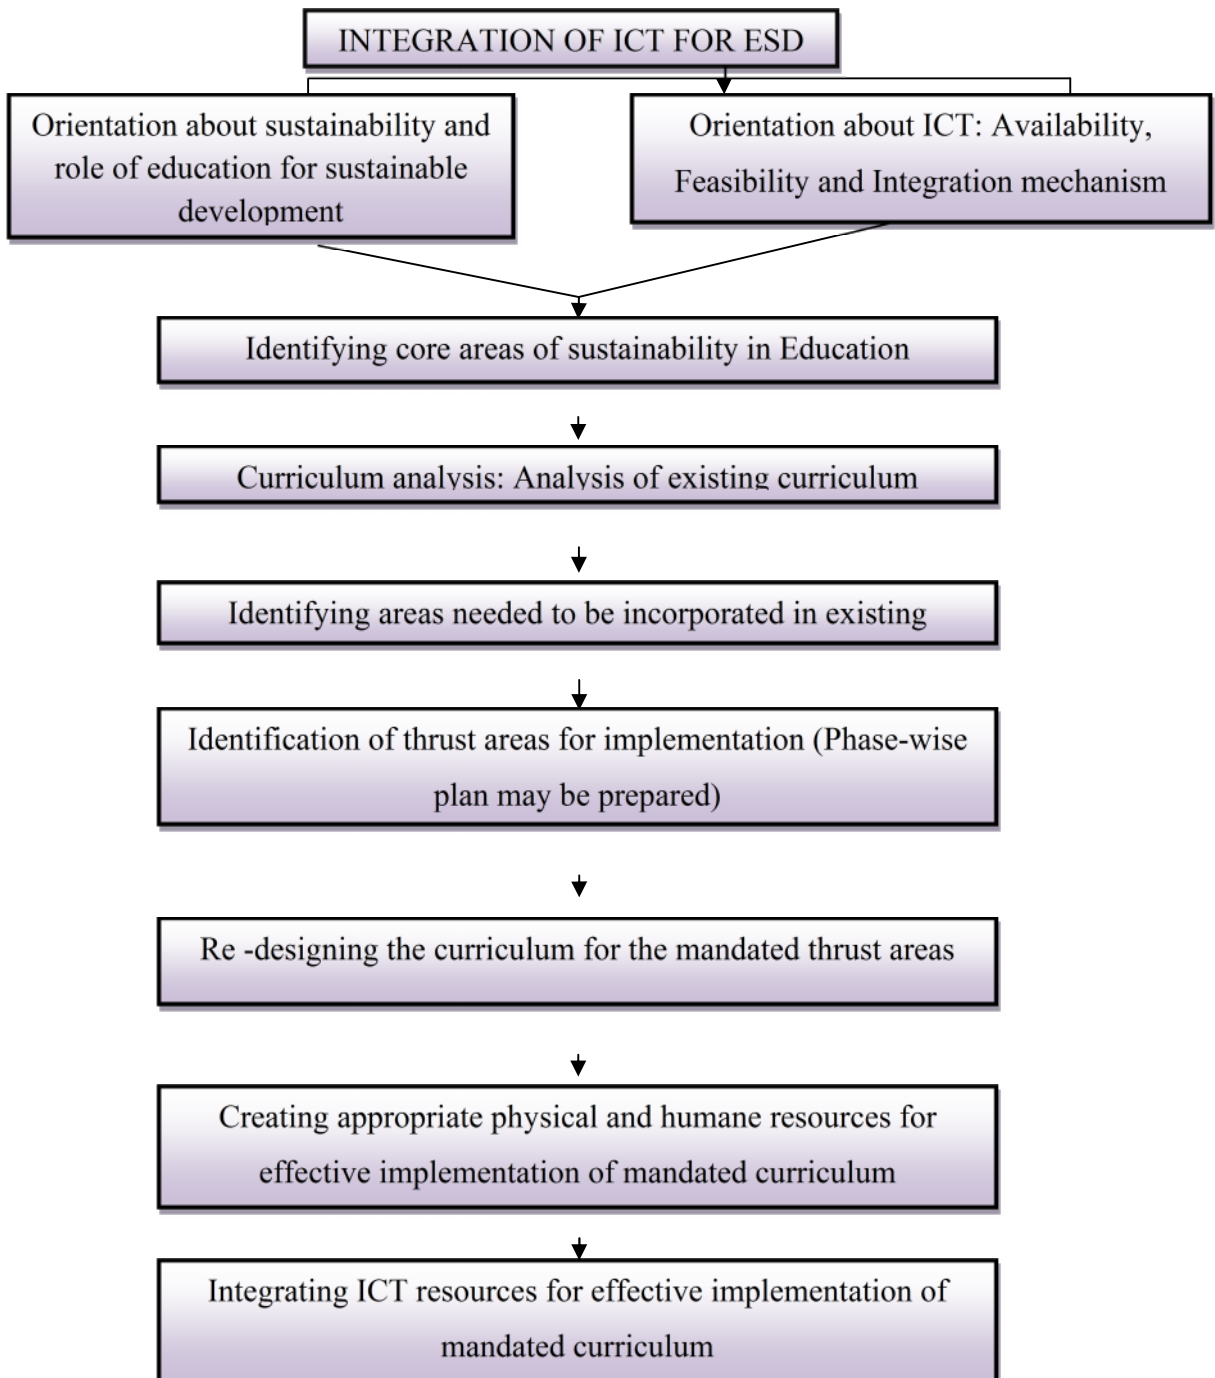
INTEGRATION OF ICT FOR ESD

Orientation about sustainability and role of education for sustainable development

Orientation about ICT: Availability, Feasibility and Integration mechanism

Identifying core areas of sustainability in Education

Curriculum analysis: Analysis of existing curriculum

Identifying areas needed to be incorporated in existing

Identification of thrust areas for implementation (Phase-wise plan may be prepared)

Re -designing the curriculum for the mandated thrust areas

Creating appropriate physical and humane resources for effective implementation of mandated curriculum

Integrating ICT resources for effective implementation of mandated curriculum